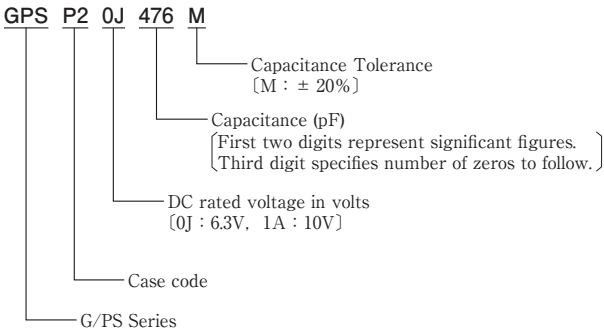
GPS P2 0J 476 M

Capacitance Tolerance
〔M : ± 20%〕

Capacitance (pF)
(First two digits represent significant figures.
Third digit specifies number of zeros to follow.)

DC rated voltage in volts
〔0J : 6.3V, 1A : 10V〕

Case code

G/PS Series